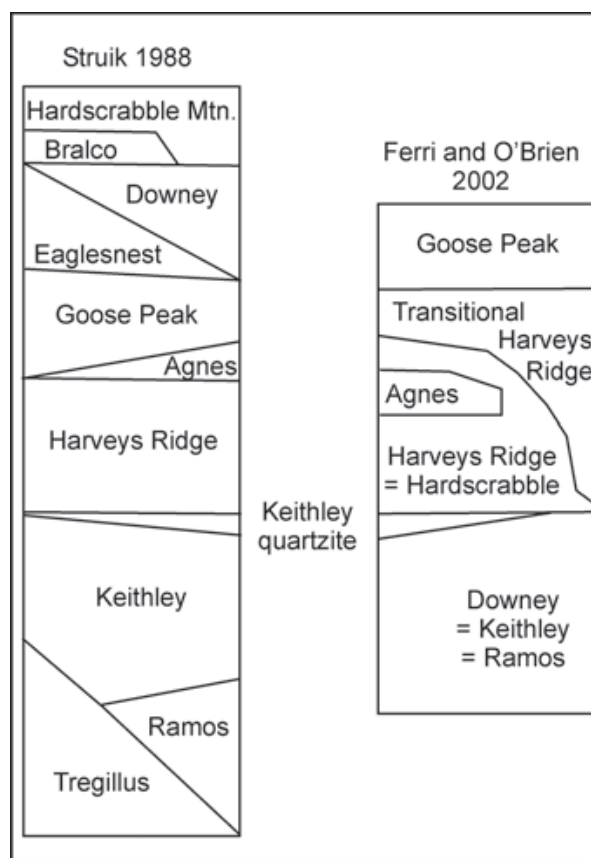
Struik 1988

Hardscrabble Mtn.
Bralco
Downey
Eaglesnest
Goose Peak
Agnes
Harveys Ridge
Keithley
Ramos
Tregillus

Keithley quartzite

Ferri and O'Brien 2002

Goose Peak
Transitional
Harveys Ridge
Agnes
Harveys Ridge = Hardscrabble
Downey = Keithley = Ramos